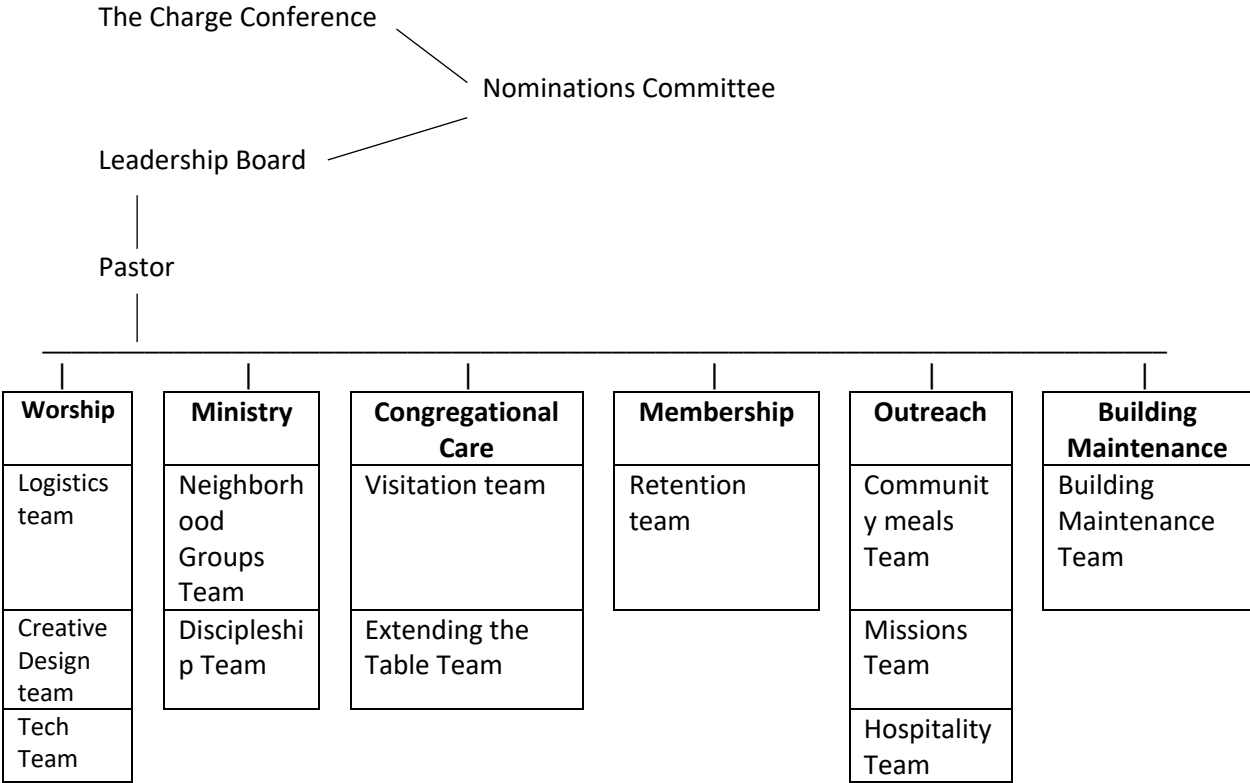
The Charge Conference

Nominations Committee

Leadership Board

Pastor

| Worship | Ministry | Congregational Care | Membership | Outreach | Building Maintenance |
|---|---|---|---|---|---|
| Logistics team | Neighborhood Groups Team | Visitation team | Retention team | Community meals Team | Building Maintenance Team |
| Creative Design team | Discipleship Team | Extending the Table Team | | Missions Team | |
| Tech Team | | | | Hospitality Team | |